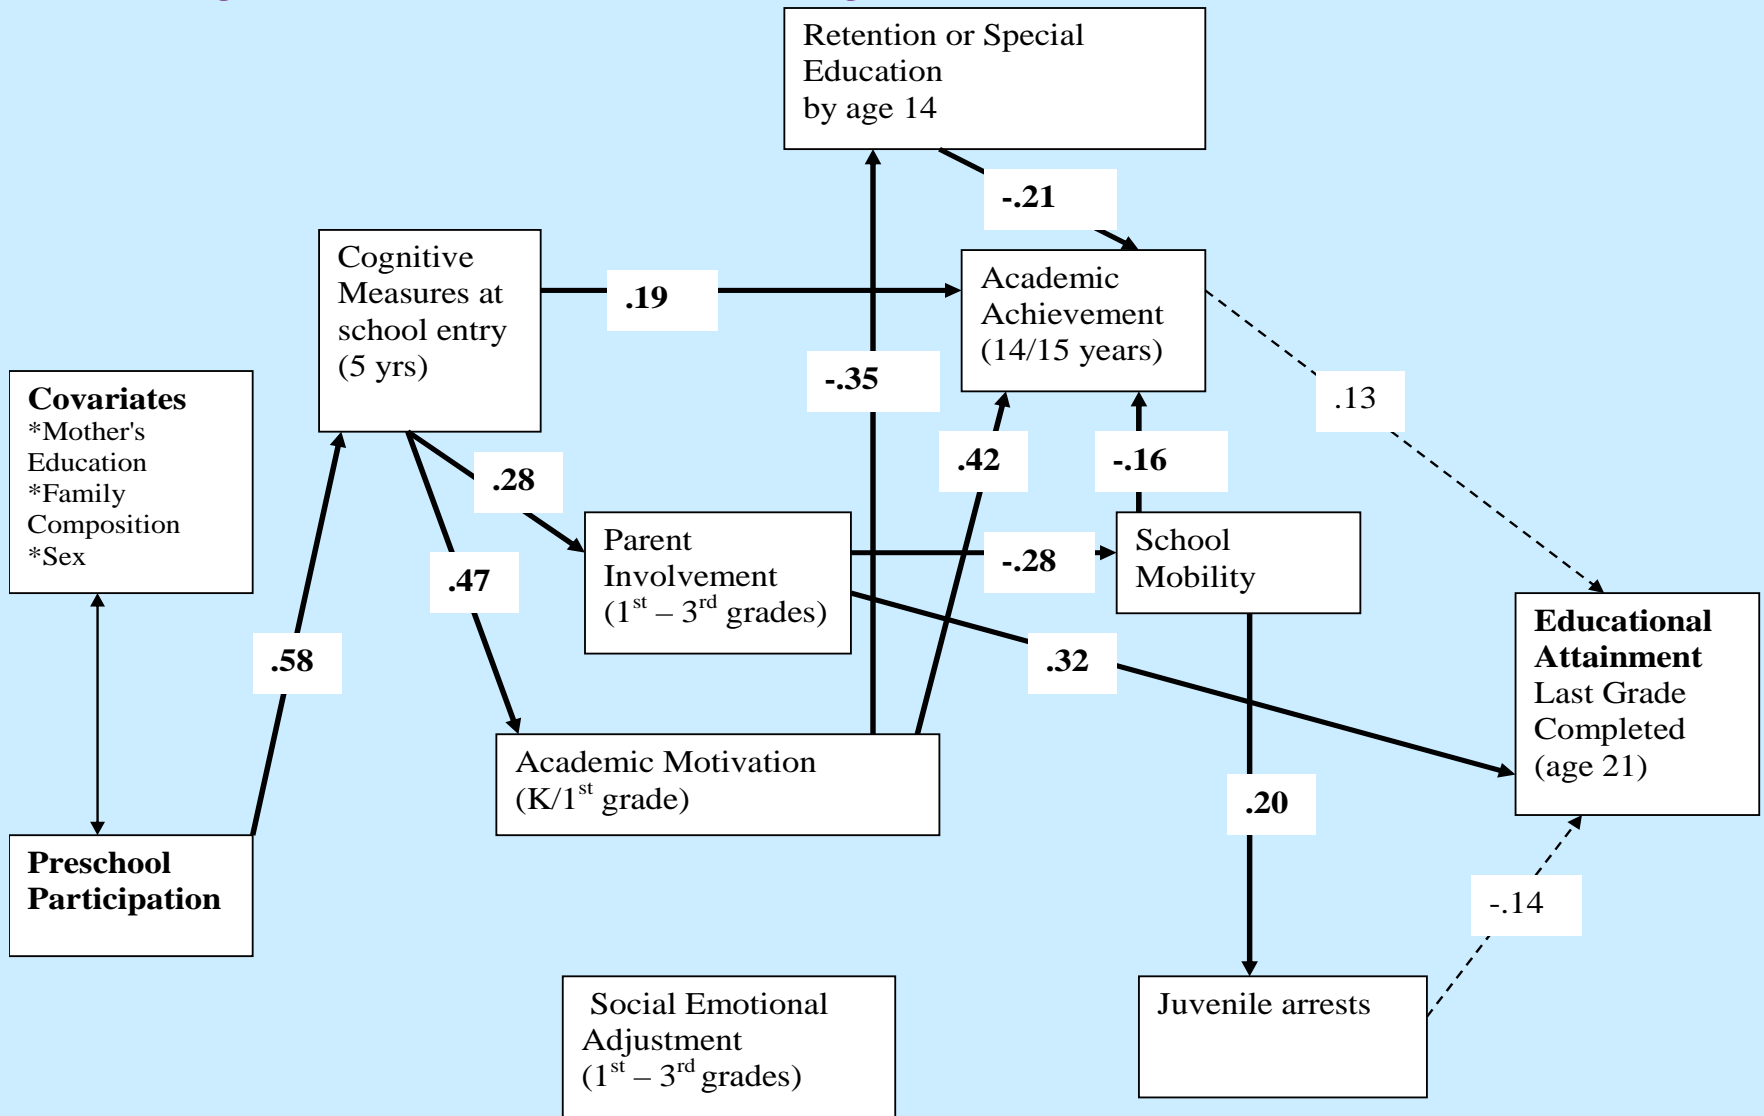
Retention or Special Education by age 14

-.21

Cognitive Measures at school entry (5 yrs)

.19

Academic Achievement (14/15 years)

-.35

.13

Covariates
*Mother's Education
*Family Composition
*Sex

.28

.42

-.16

Parent Involvement ($1^{st}$ – $3^{rd}$ grades)

-.28

School Mobility

.47

Educational Attainment
Last Grade Completed (age 21)

.58

.32

Academic Motivation (K/$1^{st}$ grade)

.20

Preschool Participation

-.14

Social Emotional Adjustment ($1^{st}$ – $3^{rd}$ grades)

Juvenile arrests